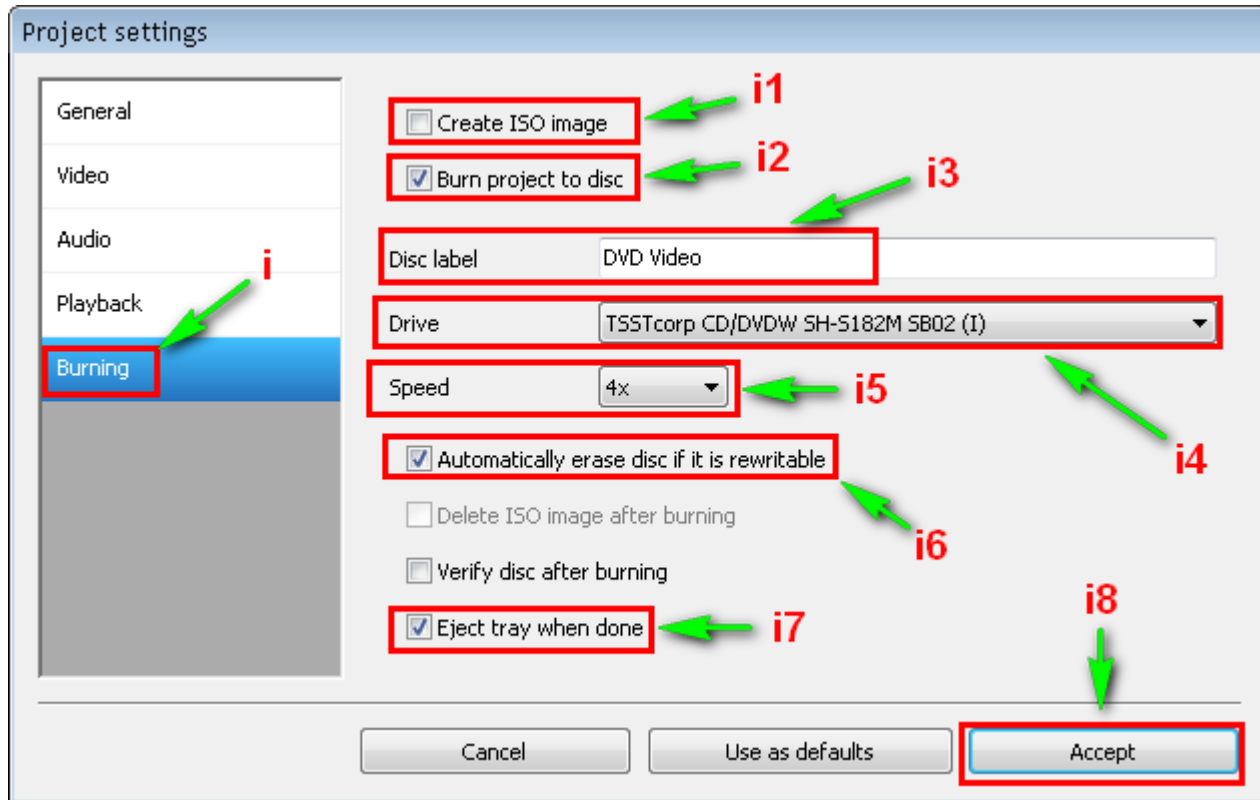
Project settings

General

Video

Audio

Playback

Burning

i

Create ISO image

i1

Burn project to disc

i2

i3

Disc label DVD Video

Drive TSSTcorp CD/DVDW SH-S182M SB02 (I)

Speed 4x

i5

i4

Automatically erase disc if it is rewritable

Delete ISO image after burning

i6

Verify disc after burning

Eject tray when done

i7

i8

Cancel

Use as defaults

Accept